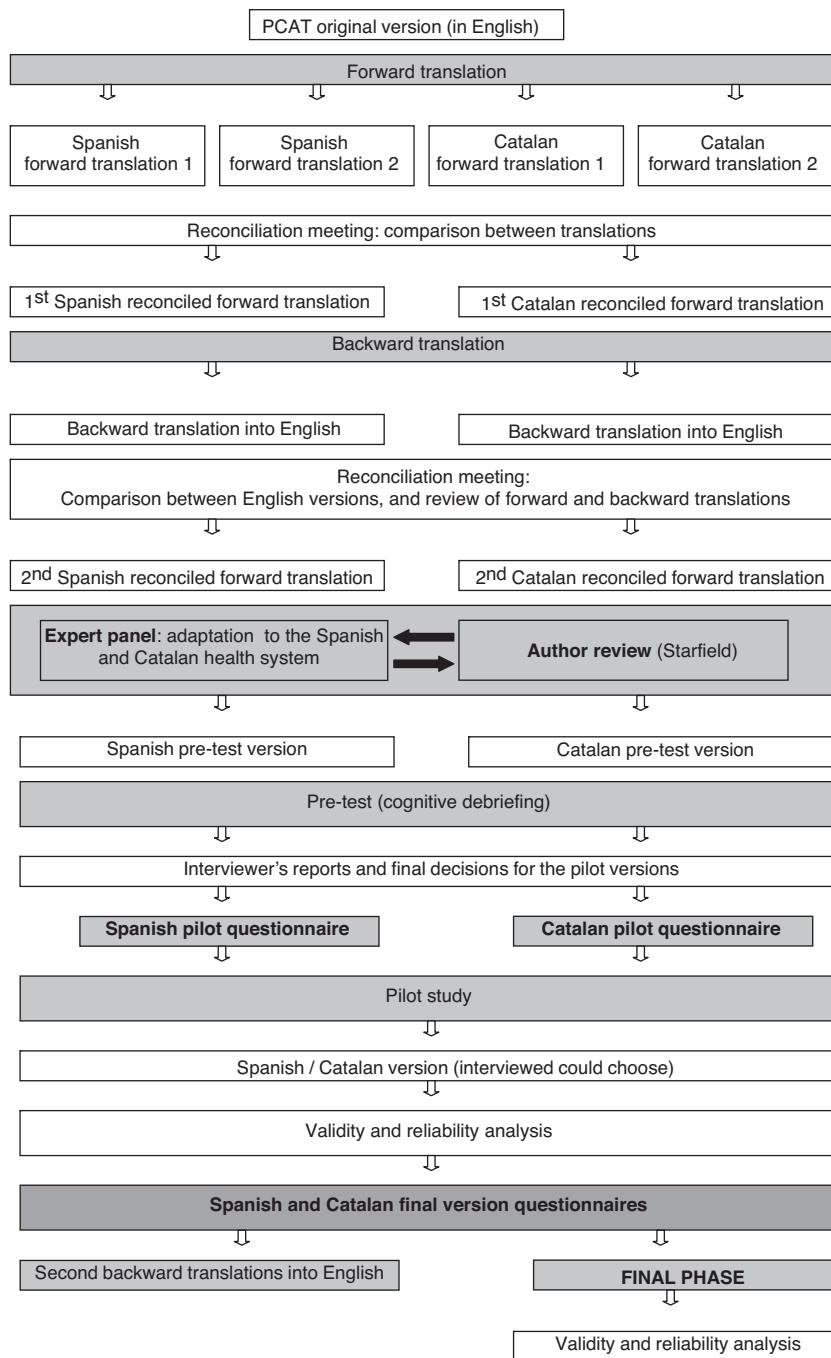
PCAT original version (in English)

Forward translation

Spanish forward translation 1

Spanish forward translation 2

Catalan forward translation 1

Catalan forward translation 2

Reconciliation meeting: comparison between translations

1$^{st}$ Spanish reconciled forward translation

1$^{st}$ Catalan reconciled forward translation

Backward translation

Backward translation into English

Backward translation into English

Reconciliation meeting:
Comparison between English versions, and review of forward and backward translations

2$^{nd}$ Spanish reconciled forward translation

2$^{nd}$ Catalan reconciled forward translation

**Expert panel**: adaptation to the Spanish and Catalan health system

**Author review** (Starfield)

Spanish pre-test version

Catalan pre-test version

Pre-test (cognitive debriefing)

Interviewer's reports and final decisions for the pilot versions

**Spanish pilot questionnaire**

**Catalan pilot questionnaire**

Pilot study

Spanish / Catalan version (interviewed could choose)

Validity and reliability analysis

**Spanish and Catalan final version questionnaires**

Second backward translations into English

**FINAL PHASE**

Validity and reliability analysis